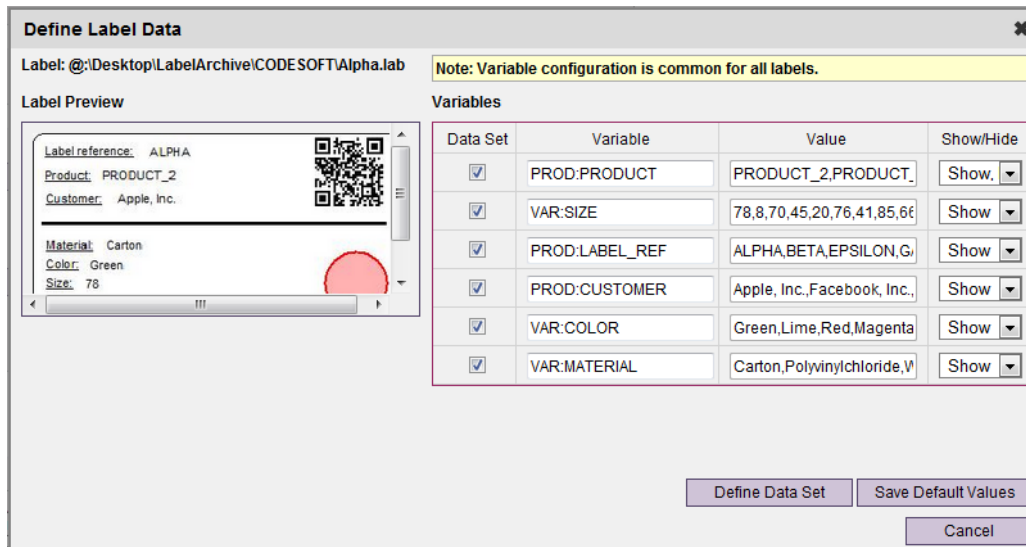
Define Label Data

Label: @:\Desktop\LabelArchive\CODESOFT\Alpha.lab

Note: Variable configuration is common for all labels.

Label Preview

Label reference: ALPHA
Product: PRODUCT_2
Customer: Apple, Inc.

Material: Carton
Color: Green
Size: 78

Variables

| Data Set | Variable | Value | Show/Hide |
|---|---|---|---|
| ☑ | PROD:PRODUCT | PRODUCT_2,PRODUCT_ | Show |
| ☑ | VAR:SIZE | 78,8,70,45,20,76,41,85,6( | Show |
| ☑ | PROD:LABEL_REF | ALPHA,BETA,EPSILON,G/ | Show |
| ☑ | PROD:CUSTOMER | Apple, Inc.,Facebook, Inc., | Show |
| ☑ | VAR:COLOR | Green,Lime,Red,Magenta | Show |
| ☑ | VAR:MATERIAL | Carton,Polyvinylchloride,W | Show |

Define Data Set
Save Default Values
Cancel